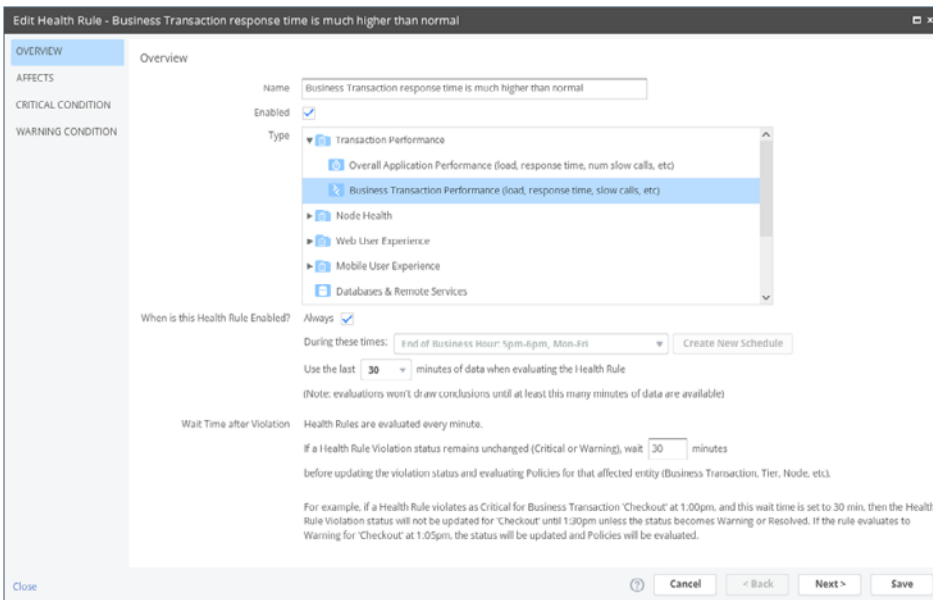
Edit Health Rule - Business Transaction response time is much higher than normal

OVERVIEW
AFFECTS
CRITICAL CONDITION
WARNING CONDITION

Overview

Name Business Transaction response time is much higher than normal
Enabled
Type
Transaction Performance
Overall Application Performance (load, response time, num slow calls, etc)
Business Transaction Performance (load, response time, slow calls, etc)
Node Health
Web User Experience
Mobile User Experience
Databases & Remote Services

When is this Health Rule Enabled? Always
During these times: End of Business Hour: 5pm-6pm, Mon-Fri Create New Schedule
Use the last 30 minutes of data when evaluating the Health Rule
(Note: evaluations won't draw conclusions until at least this many minutes of data are available)

Wait Time after Violation Health Rules are evaluated every minute.
If a Health Rule Violation status remains unchanged (Critical or Warning), wait 30 minutes
before updating the violation status and evaluating Policies for that affected entity (Business Transaction, Tier, Node, etc).

For example, if a Health Rule violates as Critical for Business Transaction 'Checkout' at 1:00pm, and this wait time is set to 30 min, then the Health Rule Violation status will not be updated for 'Checkout' until 1:30pm unless the status becomes Warning or Resolved. If the rule evaluates to Warning for 'Checkout' at 1:05pm, the status will be updated and Policies will be evaluated.

Close
Cancel < Back Next > Save